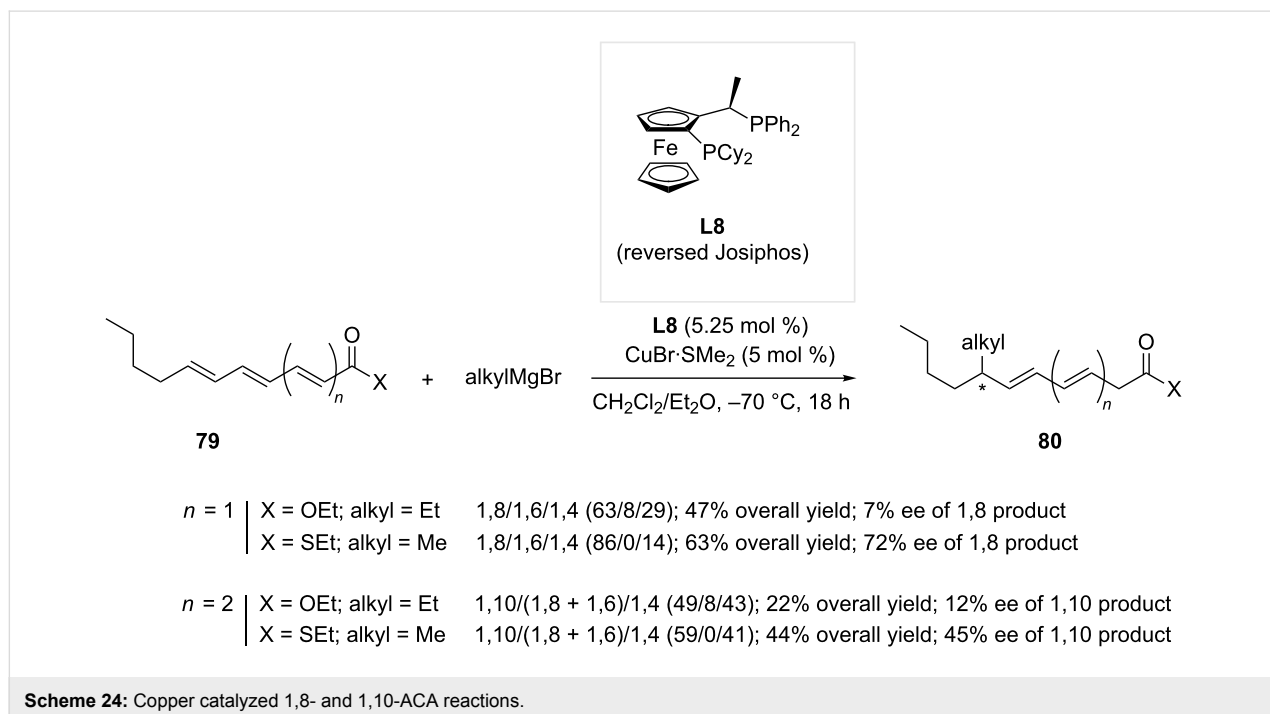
$PPh_2$
Fe
$PCy_2$

**L8**
(reversed Josiphos)

O
X
$n$
+ alkylMgBr

**L8** (5.25 mol %)
$CuBr{\cdot}SMe_2$ (5 mol %)
$CH_2Cl_2/Et_2O$, –70 °C, 18 h

alkyl
*
$n$
O
X

**79**

**80**

$n$ = 1 | X = OEt; alkyl = Et 1,8/1,6/1,4 (63/8/29); 47% overall yield; 7% ee of 1,8 product
| X = SEt; alkyl = Me 1,8/1,6/1,4 (86/0/14); 63% overall yield; 72% ee of 1,8 product

$n$ = 2 | X = OEt; alkyl = Et 1,10/(1,8 + 1,6)/1,4 (49/8/43); 22% overall yield; 12% ee of 1,10 product
| X = SEt; alkyl = Me 1,10/(1,8 + 1,6)/1,4 (59/0/41); 44% overall yield; 45% ee of 1,10 product

**Scheme 24:** Copper catalyzed 1,8- and 1,10-ACA reactions.